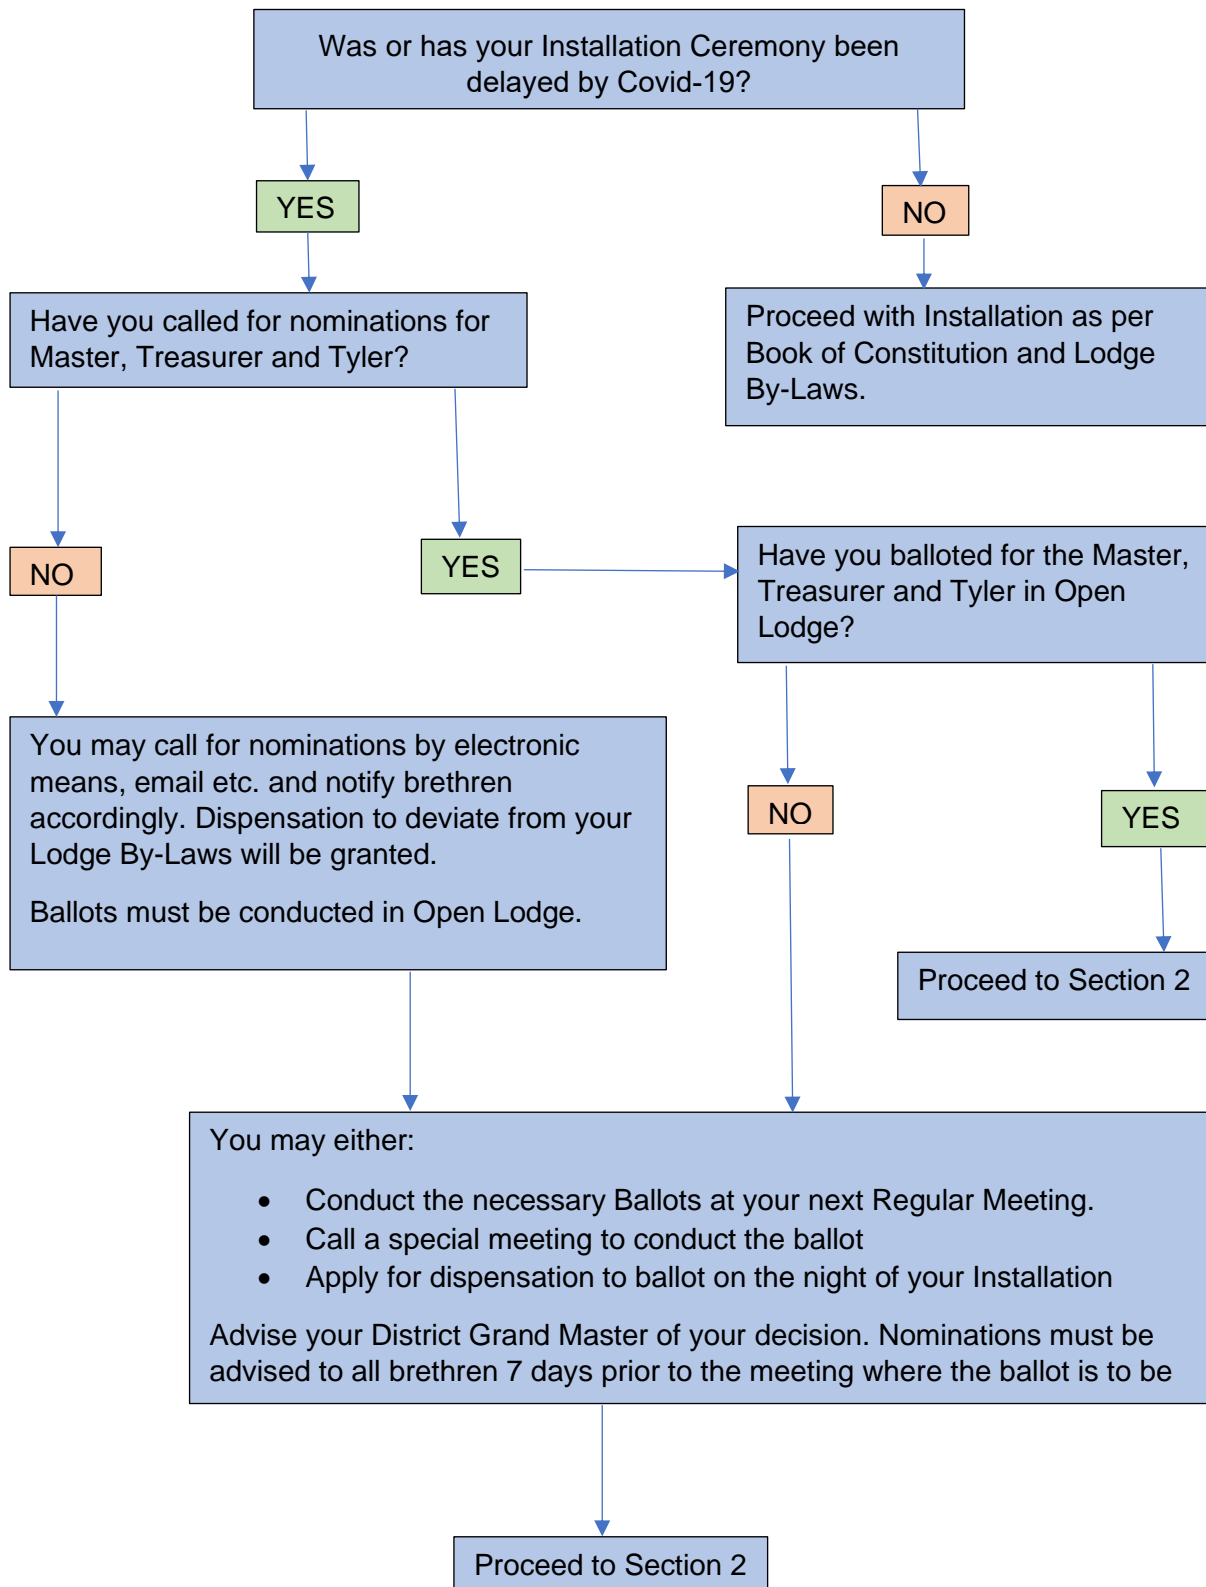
Was or has your Installation Ceremony been delayed by Covid-19?

YES

NO

Have you called for nominations for Master, Treasurer and Tyler?

Proceed with Installation as per Book of Constitution and Lodge By-Laws.

NO

YES

Have you balloted for the Master, Treasurer and Tyler in Open Lodge?

You may call for nominations by electronic means, email etc. and notify brethren accordingly. Dispensation to deviate from your Lodge By-Laws will be granted.

Ballots must be conducted in Open Lodge.

NO

YES

Proceed to Section 2

You may either:

- Conduct the necessary Ballots at your next Regular Meeting.
- Call a special meeting to conduct the ballot
- Apply for dispensation to ballot on the night of your Installation

Advise your District Grand Master of your decision. Nominations must be advised to all brethren 7 days prior to the meeting where the ballot is to be

Proceed to Section 2